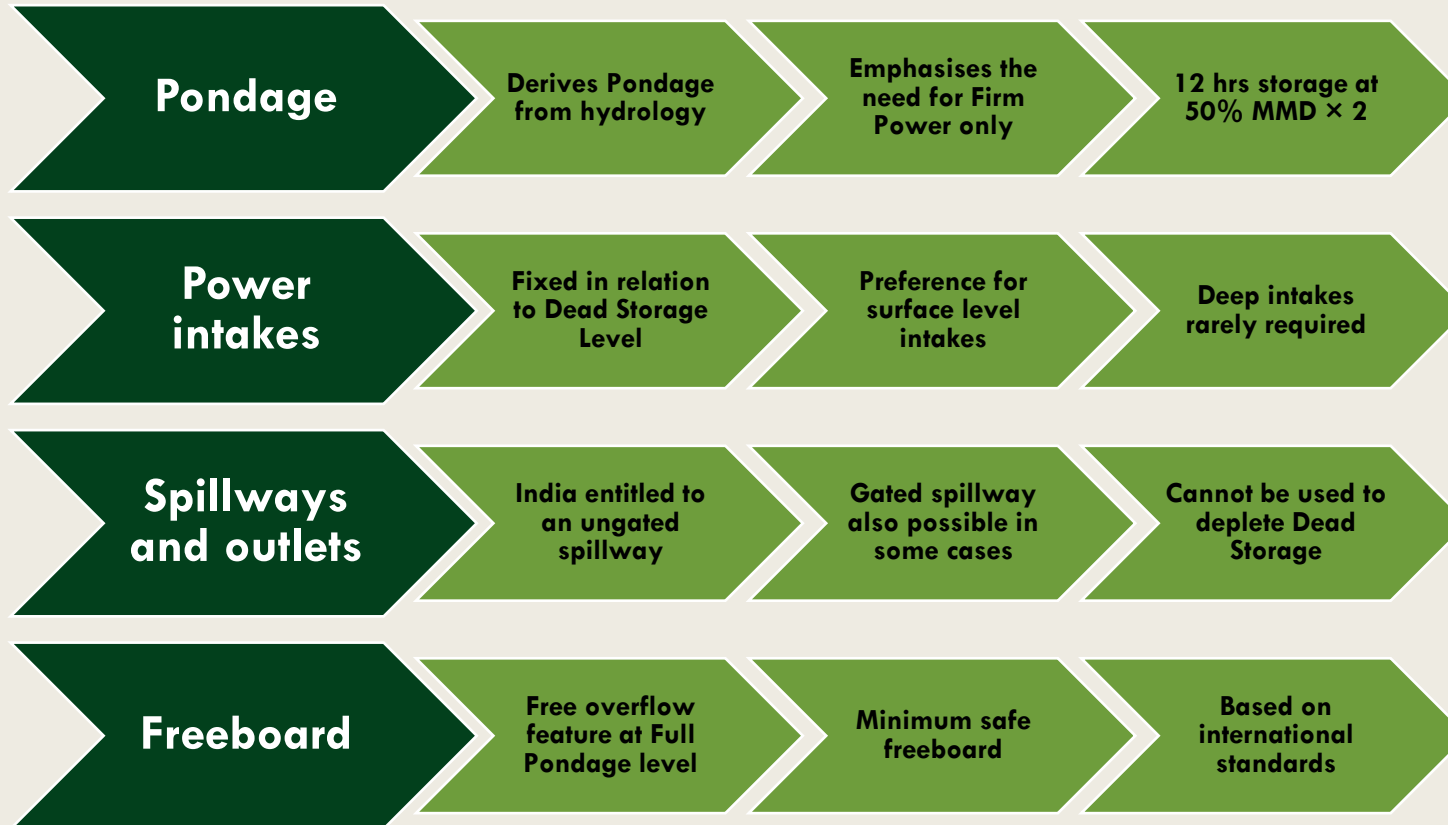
Pondage

Derives Pondage from hydrology

Emphasises the need for Firm Power only

12 hrs storage at 50% MMD × 2

Power intakes

Fixed in relation to Dead Storage Level

Preference for surface level intakes

Deep intakes rarely required

Spillways and outlets

India entitled to an ungated spillway

Gated spillway also possible in some cases

Cannot be used to deplete Dead Storage

Freeboard

Free overflow feature at Full Pondage level

Minimum safe freeboard

Based on international standards